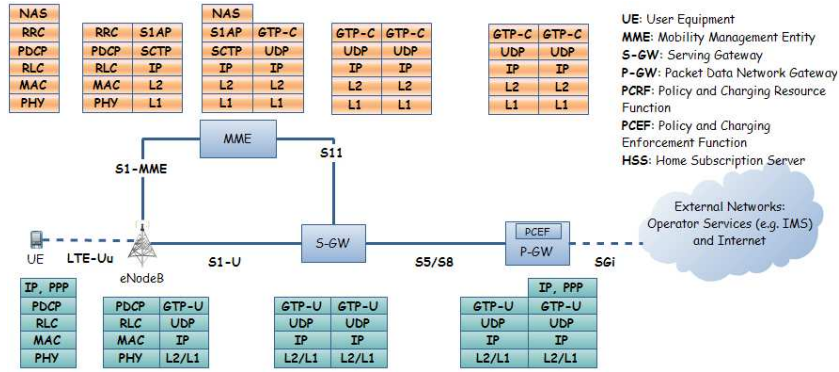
| NAS |
|---|
| RRC |
| PDCP |
| RLC |
| MAC |
| PHY |

| RRC | S1AP |
|---|---|
| PDCP | SCTP |
| RLC | IP |
| MAC | L2 |
| PHY | L1 |

| NAS | |
|---|---|
| S1AP | GTP-C |
| SCTP | UDP |
| IP | IP |
| L2 | L2 |
| L1 | L1 |

| GTP-C | GTP-C |
|---|---|
| UDP | UDP |
| IP | IP |
| L2 | L2 |
| L1 | L1 |

| GTP-C | GTP-C |
|---|---|
| UDP | UDP |
| IP | IP |
| L2 | L2 |
| L1 | L1 |

UE: User Equipment
MME: Mobility Management Entity
S-GW: Serving Gateway
P-GW: Packet Data Network Gateway
PCRF: Policy and Charging Resource Function
PCEF: Policy and Charging Enforcement Function
HSS: Home Subscription Server

MME
S1-MME
S11
External Networks: Operator Services (e.g. IMS) and Internet
PCEF
UE
LTE-Uu
eNodeB
S1-U
S-GW
S5/S8
P-GW
SGi

| IP, PPP |
|---|
| PDCP |
| RLC |
| MAC |
| PHY |

| PDCP | GTP-U |
|---|---|
| RLC | UDP |
| MAC | IP |
| PHY | L2/L1 |

| GTP-U | GTP-U |
|---|---|
| UDP | UDP |
| IP | IP |
| L2/L1 | L2/L1 |

| | IP, PPP |
|---|---|
| GTP-U | GTP-U |
| UDP | UDP |
| IP | IP |
| L2/L1 | L2/L1 |